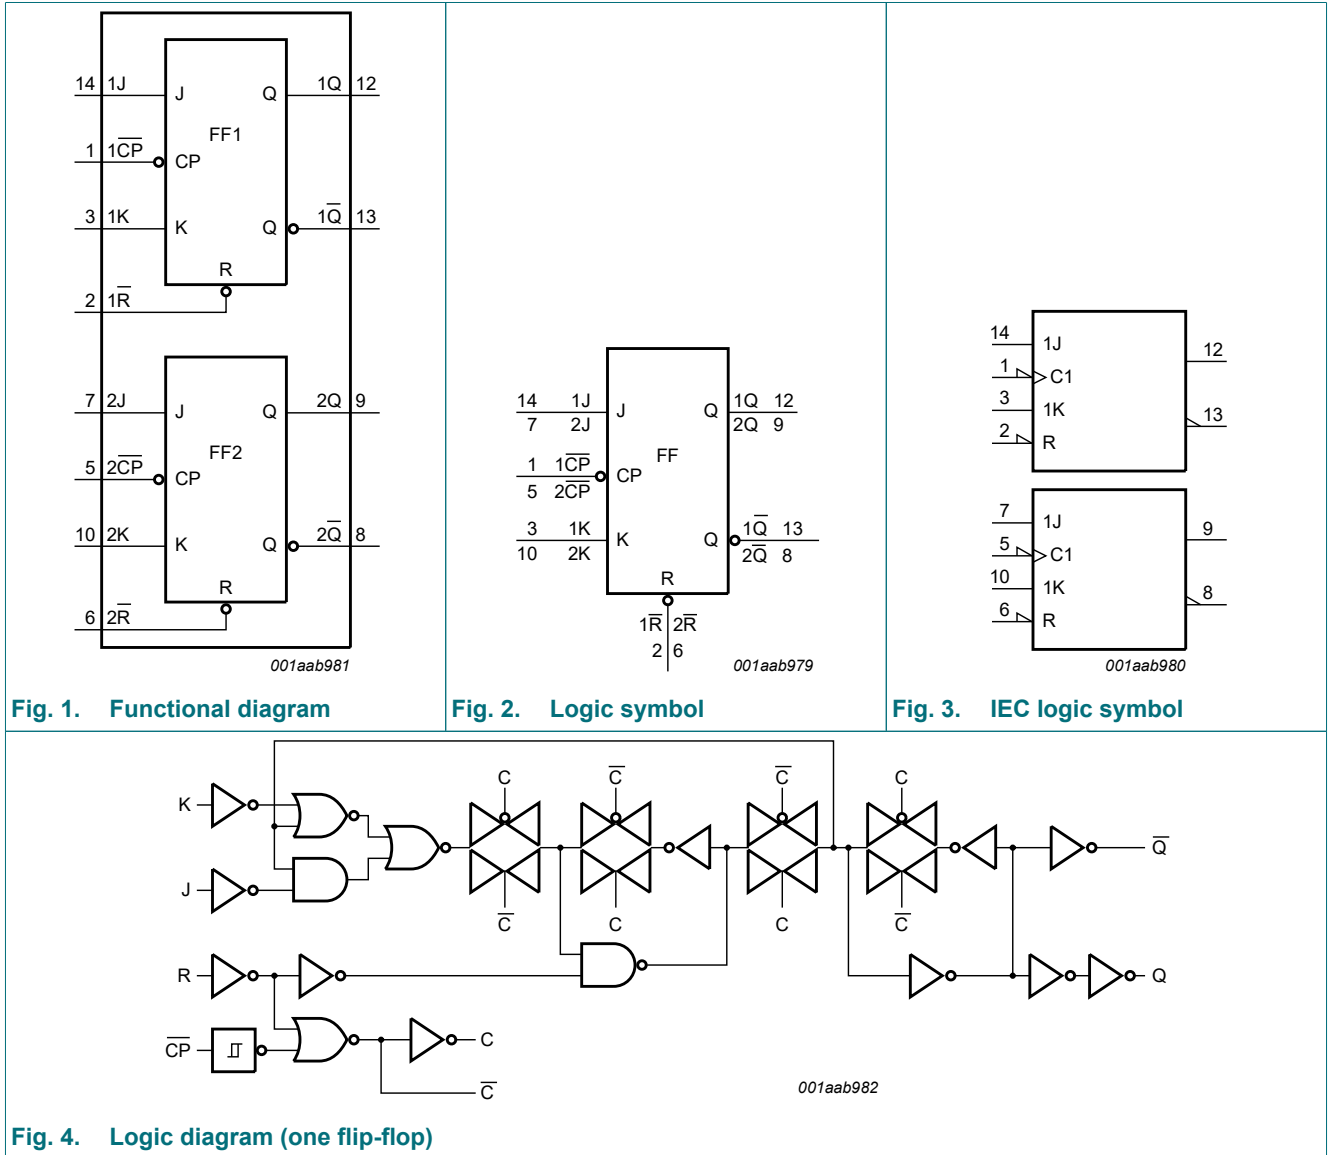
14 1J
J
Q
1Q 12
FF1
1 $1\overline{CP}$
CP
3 1K
K
Q
$1\overline{Q}$ 13
R
2 $1\overline{R}$

7 2J
J
Q
2Q 9
FF2
5 $2\overline{CP}$
CP
10 2K
K
Q
$2\overline{Q}$ 8
R
6 $2\overline{R}$

001aab981

Fig. 1. Functional diagram

14 1J
7 2J
J
Q
1Q 12
2Q 9
FF
1 $1\overline{CP}$
5 $2\overline{CP}$
CP
3 1K
10 2K
K
Q
$1\overline{Q}$ 13
$2\overline{Q}$ 8
R
$1\overline{R}$ $2\overline{R}$
2 6

001aab979

Fig. 2. Logic symbol

14
1J
12
1
C1
3
1K
13
2
R

7
1J
9
5
C1
10
1K
8
6
R

001aab980

Fig. 3. IEC logic symbol

K
J
R
$\overline{CP}$
C
$\overline{C}$
$\overline{C}$
C
$\overline{C}$
C
C
$\overline{C}$
C
$\overline{C}$
$\overline{Q}$
Q

001aab982

Fig. 4. Logic diagram (one flip-flop)